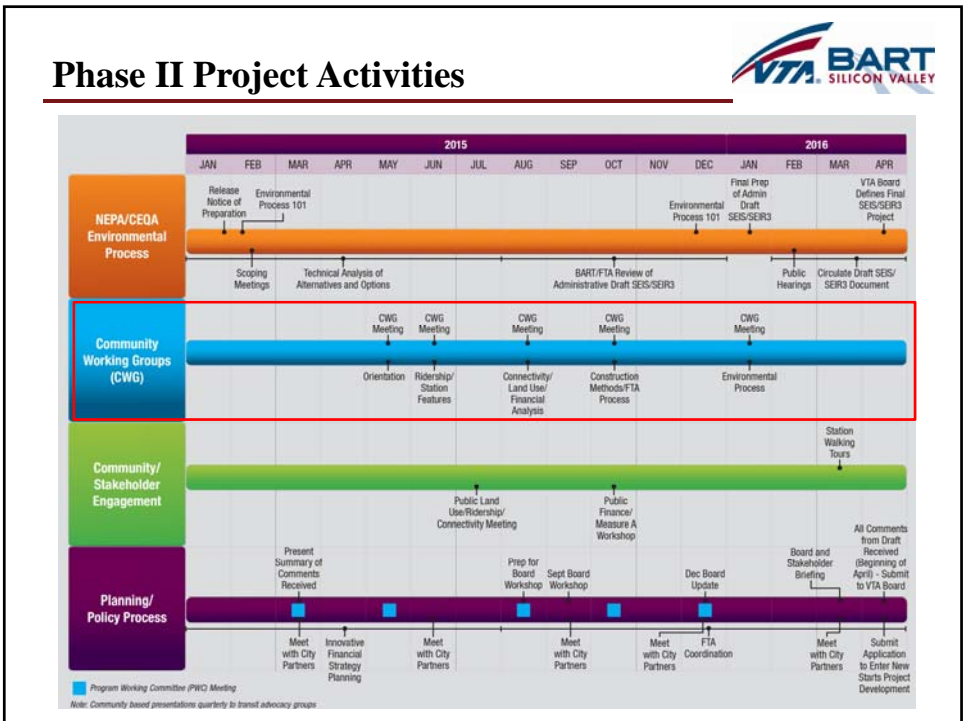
Phase II Project Activities

VTA BART SILICON VALLEY

| | 2015 | | | | | | | | | | | | 2016 | | | |
|---|---|---|---|---|---|---|---|---|---|---|---|---|---|---|---|---|
| | JAN | FEB | MAR | APR | MAY | JUN | JUL | AUG | SEP | OCT | NOV | DEC | JAN | FEB | MAR | APR |

NEPA/CEQA Environmental Process

Release Notice of Preparation
Environmental Process 101
Environmental Process 101
Final Prep of Admin Draft SEIS/SEIR3
VTA Board Defines Final SEIS/SEIR3 Project
Scoping Meetings
Technical Analysis of Alternatives and Options
BART/FTA Review of Administrative Draft SEIS/SEIR3
Public Hearings
Circulate Draft SEIS/ SEIR3 Document

Community Working Groups (CWG)

CWG Meeting
CWG Meeting
CWG Meeting
CWG Meeting
CWG Meeting
Orientation
Ridership/ Station Features
Connectivity/ Land Use/ Financial Analysis
Construction Methods/FTA Process
Environmental Process

Community/ Stakeholder Engagement

Station Walking Tours
Public Land Use/Ridership/ Connectivity Meeting
Public Finance/ Measure A Workshop

Planning/ Policy Process

Present Summary of Comments Received
Prep for Board Workshop
Sept Board Workshop
Dec Board Update
Board and Stakeholder Briefing
All Comments from Draft Received (Beginning of April) - Submit to VTA Board
Meet with City Partners
Innovative Financial Strategy Planning
Meet with City Partners
Meet with City Partners
Meet with City Partners
FTA Coordination
Meet with City Partners
Submit Application to Enter New Starts Project Development

Program Working Committee (PWC) Meeting
Note: Community based presentations quarterly to transit advocacy groups